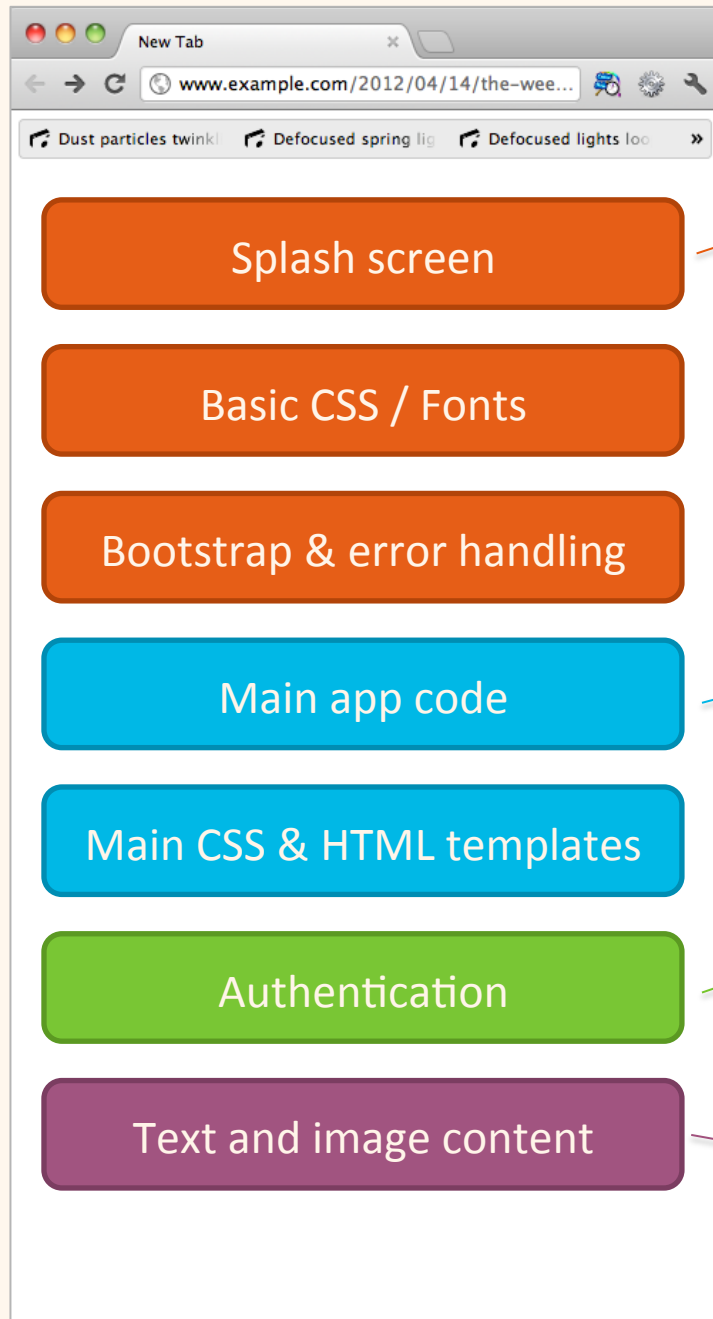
New Tab

www.example.com/2012/04/14/the-wee...

Dust particles twinkl

Defocused spring lig

Defocused lights loo

»

Splash screen

Basic CSS / Fonts

Bootstrap & error handling

Main app code

Main CSS & HTML templates

Authentication

Text and image content